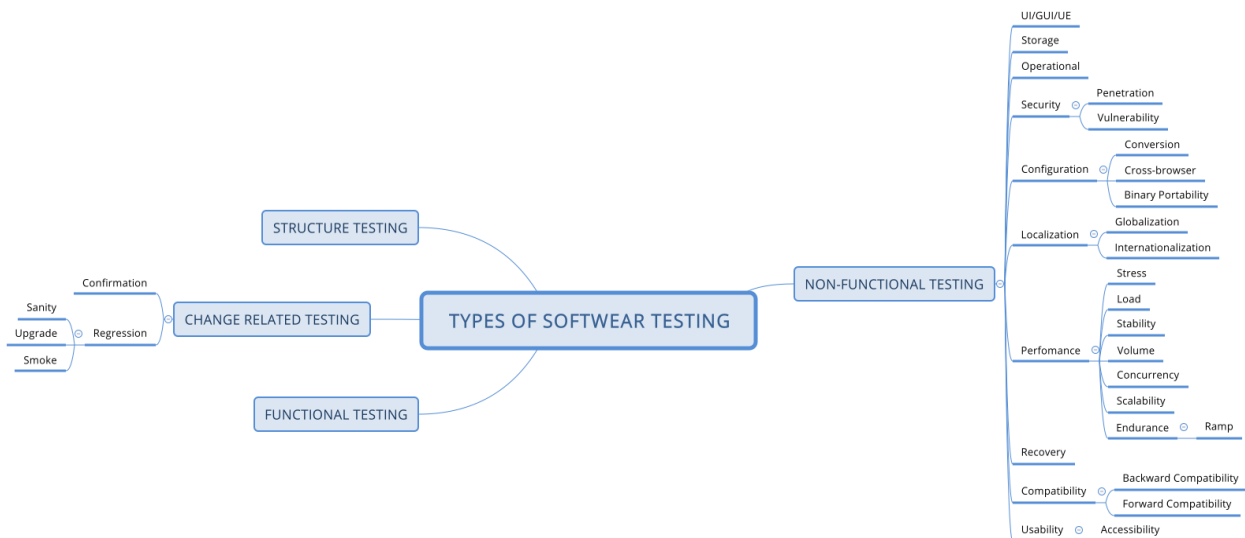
TYPES OF SOFTWEAR TESTING

STRUCTURE TESTING

CHANGE RELATED TESTING
Confirmation
Regression
Sanity
Upgrade
Smoke

FUNCTIONAL TESTING

NON-FUNCTIONAL TESTING
UI/GUI/UE
Storage
Operational
Security
Penetration
Vulnerability
Configuration
Conversion
Cross-browser
Binary Portability
Localization
Globalization
Internationalization
Perfomance
Stress
Load
Stability
Volume
Concurrency
Scalability
Endurance
Ramp
Recovery
Compatibility
Backward Compatibility
Forward Compatibility
Usability
Accessibility